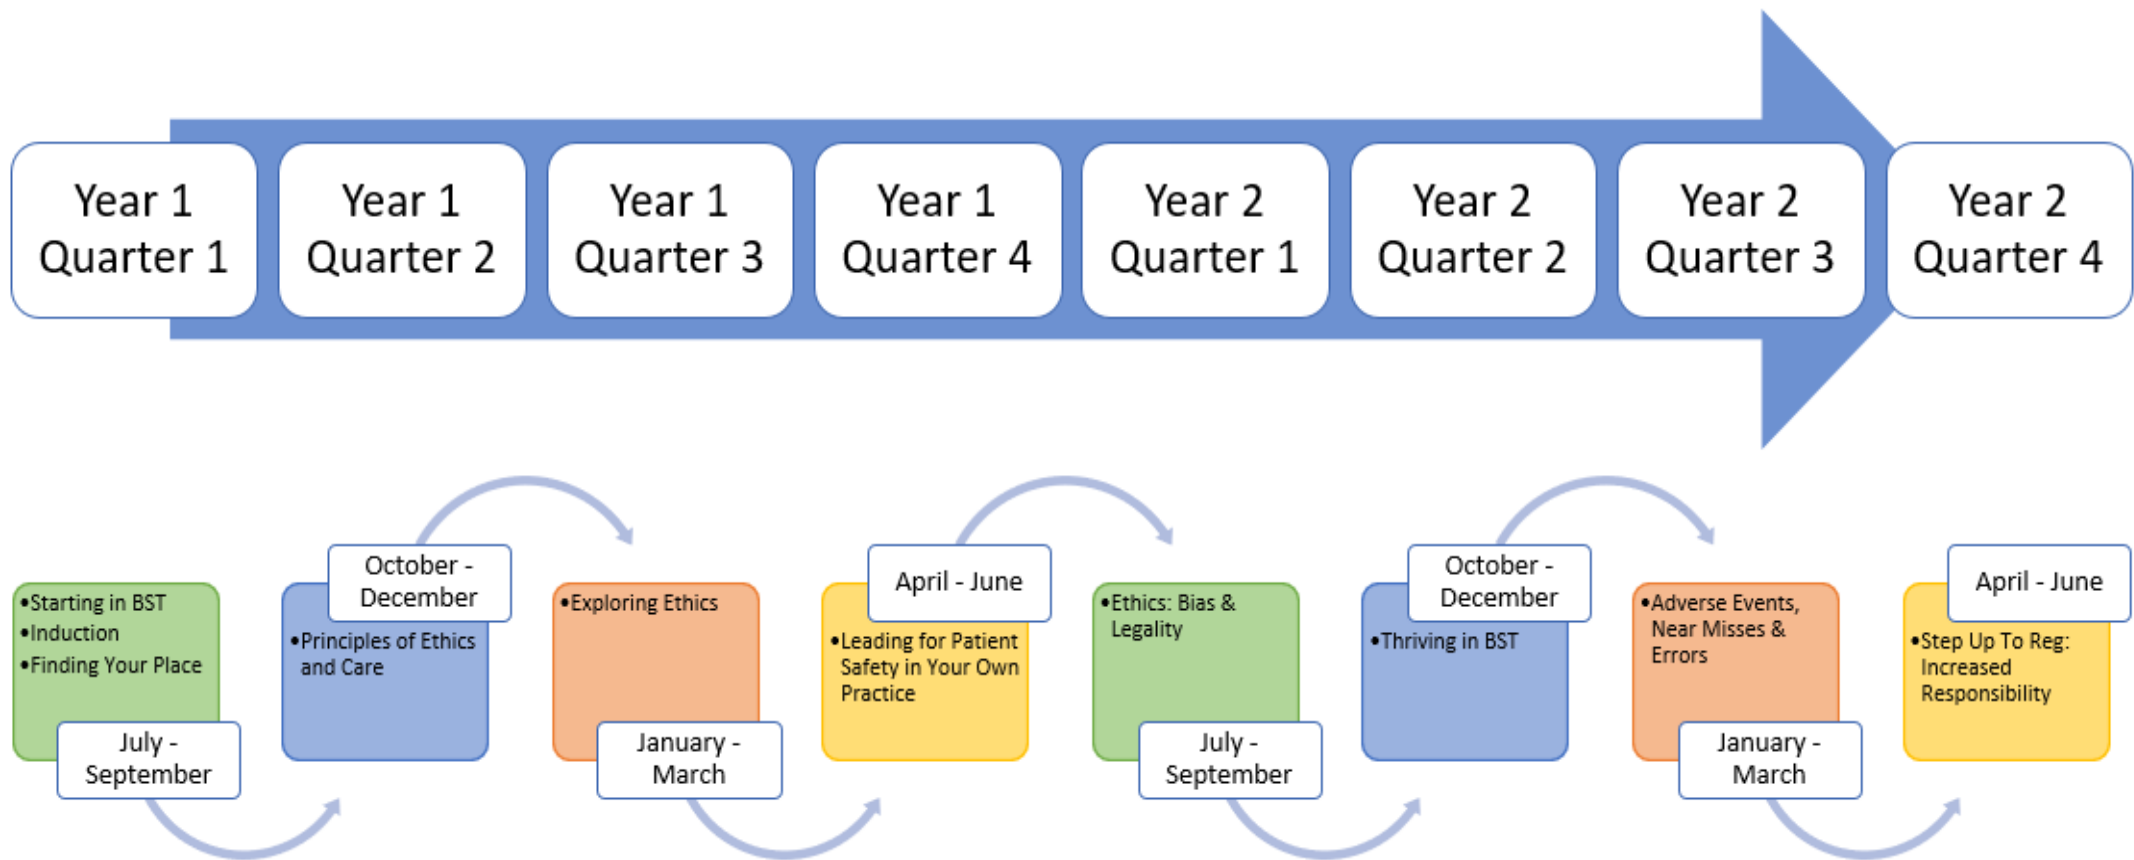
Year 1 Quarter 1

Year 1 Quarter 2

Year 1 Quarter 3

Year 1 Quarter 4

Year 2 Quarter 1

Year 2 Quarter 2

Year 2 Quarter 3

Year 2 Quarter 4

•Starting in BST
•Induction
•Finding Your Place

July - September

October - December

•Principles of Ethics and Care

•Exploring Ethics

January - March

April - June

•Leading for Patient Safety in Your Own Practice

•Ethics: Bias & Legality

July - September

October - December

•Thriving in BST

•Adverse Events, Near Misses & Errors

January - March

April - June

•Step Up To Reg: Increased Responsibility